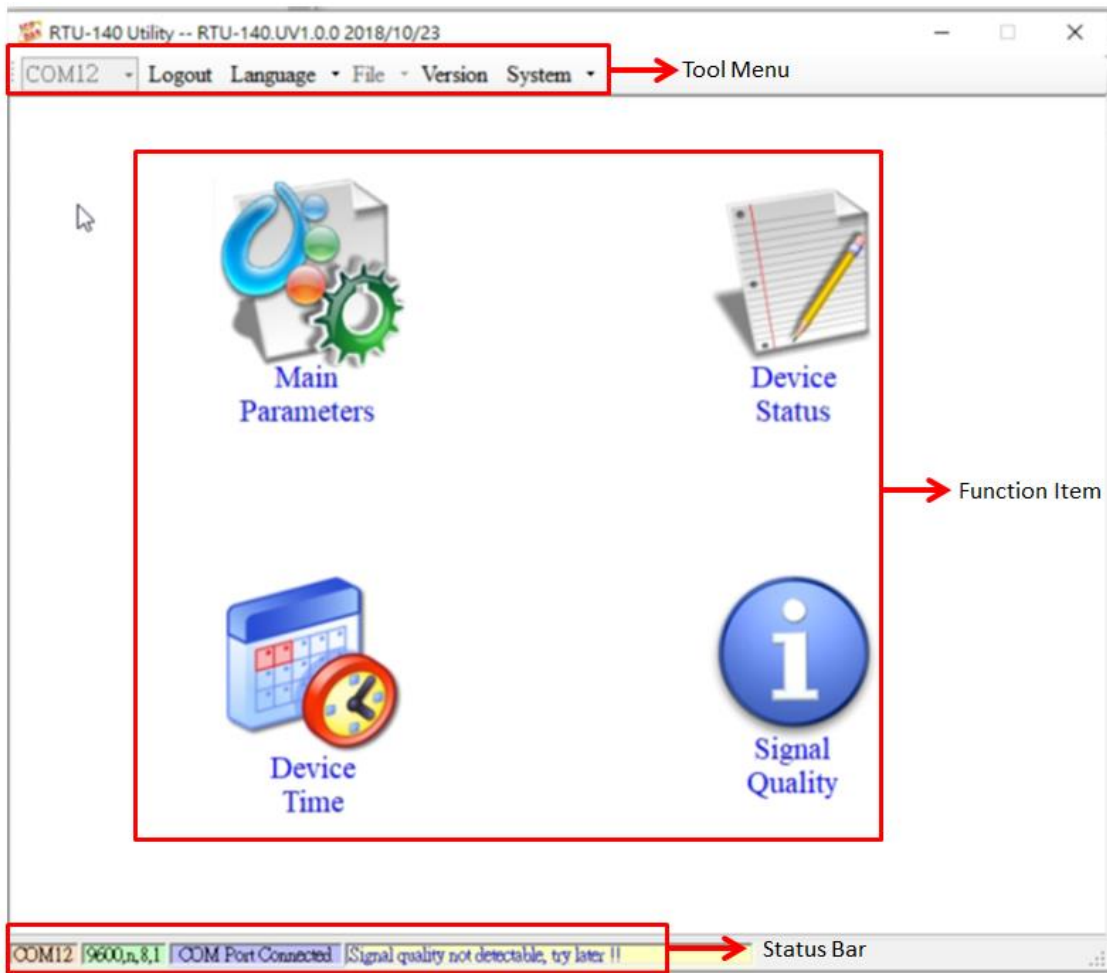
RTU-140 Utility -- RTU-140.UV1.0.0 2018/10/23

COM12 Logout Language File Version System

Tool Menu

Main Parameters

Device Status

Function Item

Device Time

Signal Quality

COM12 9600,n,8,1 COM Port Connected Signal quality not detectable, try later !!

Status Bar